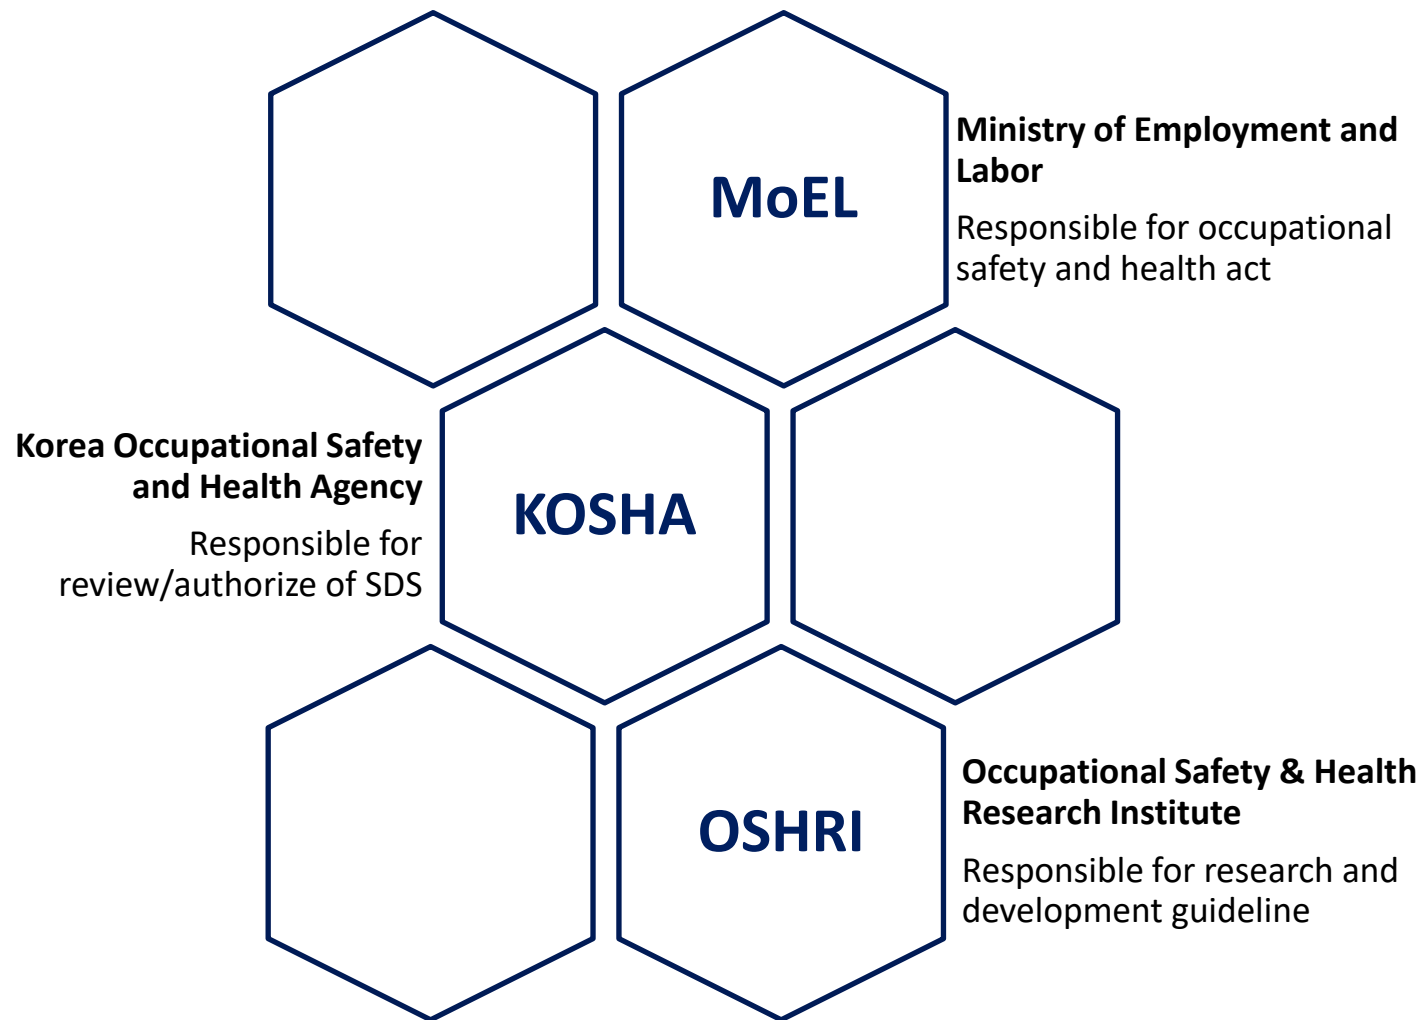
MoEL

Ministry of Employment and Labor

Responsible for occupational safety and health act

Korea Occupational Safety and Health Agency

Responsible for review/authorize of SDS

KOSHA

OSHRI

Occupational Safety & Health Research Institute

Responsible for research and development guideline